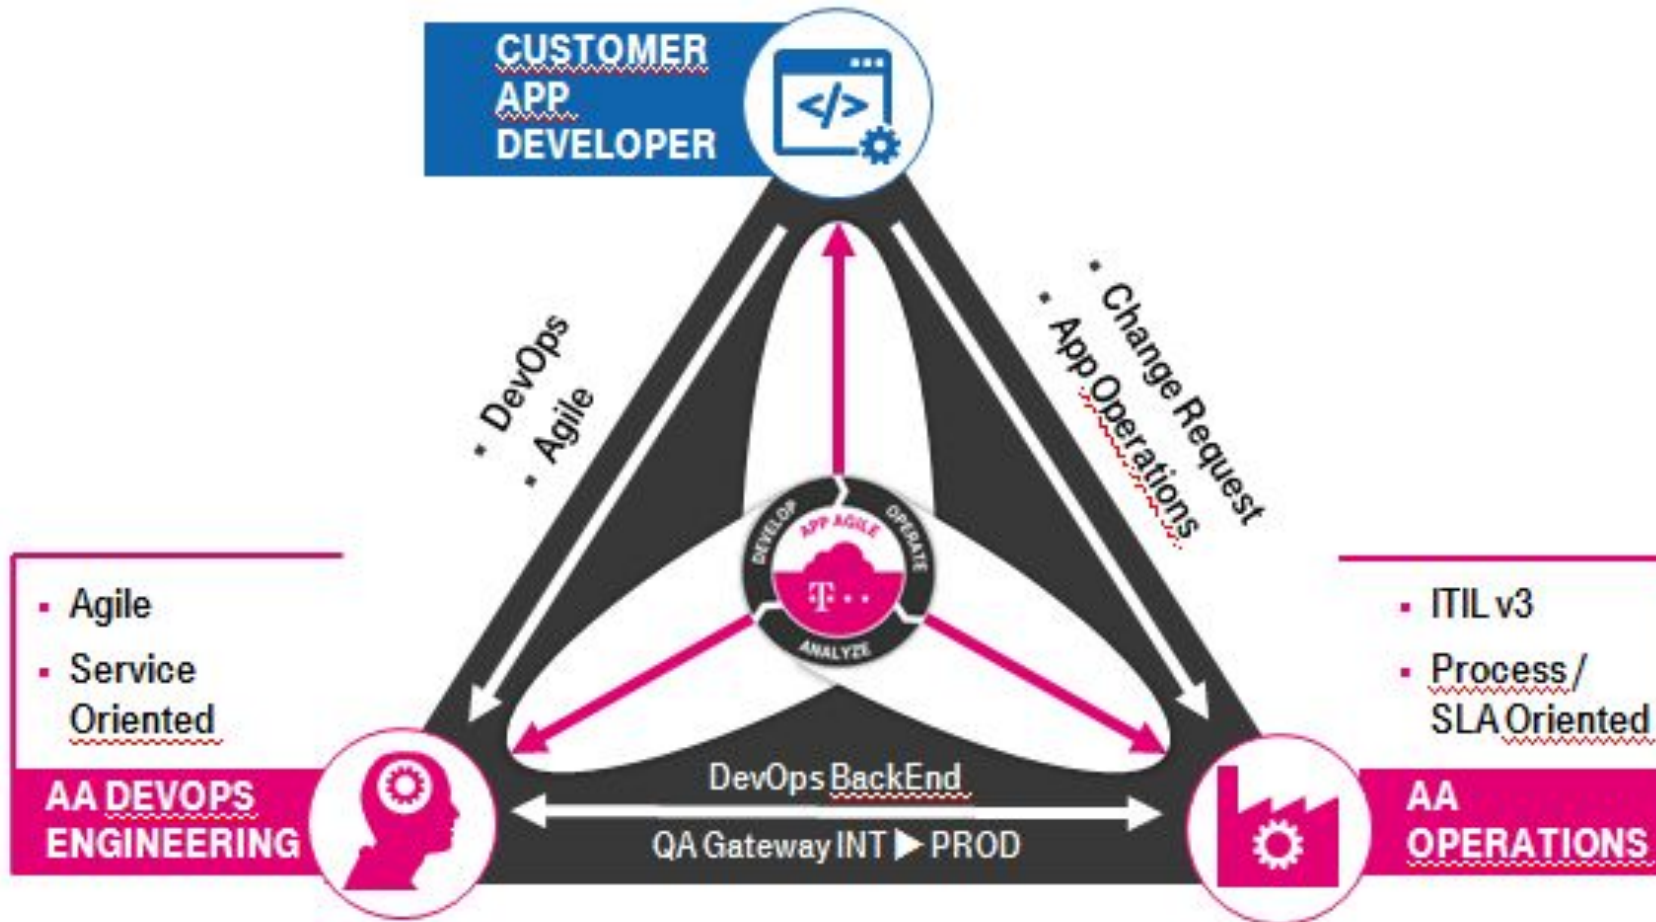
CUSTOMER APP DEVELOPER

DevOps
Agile

Change Request
App Operations

DEVELOP
APP AGILE
OPERATE
ANALYZE

Agile
Service Oriented

AA DEVOPS ENGINEERING

ITIL v3
Process / SLA Oriented

AA OPERATIONS

DevOps BackEnd
QA Gateway INT ▶ PROD